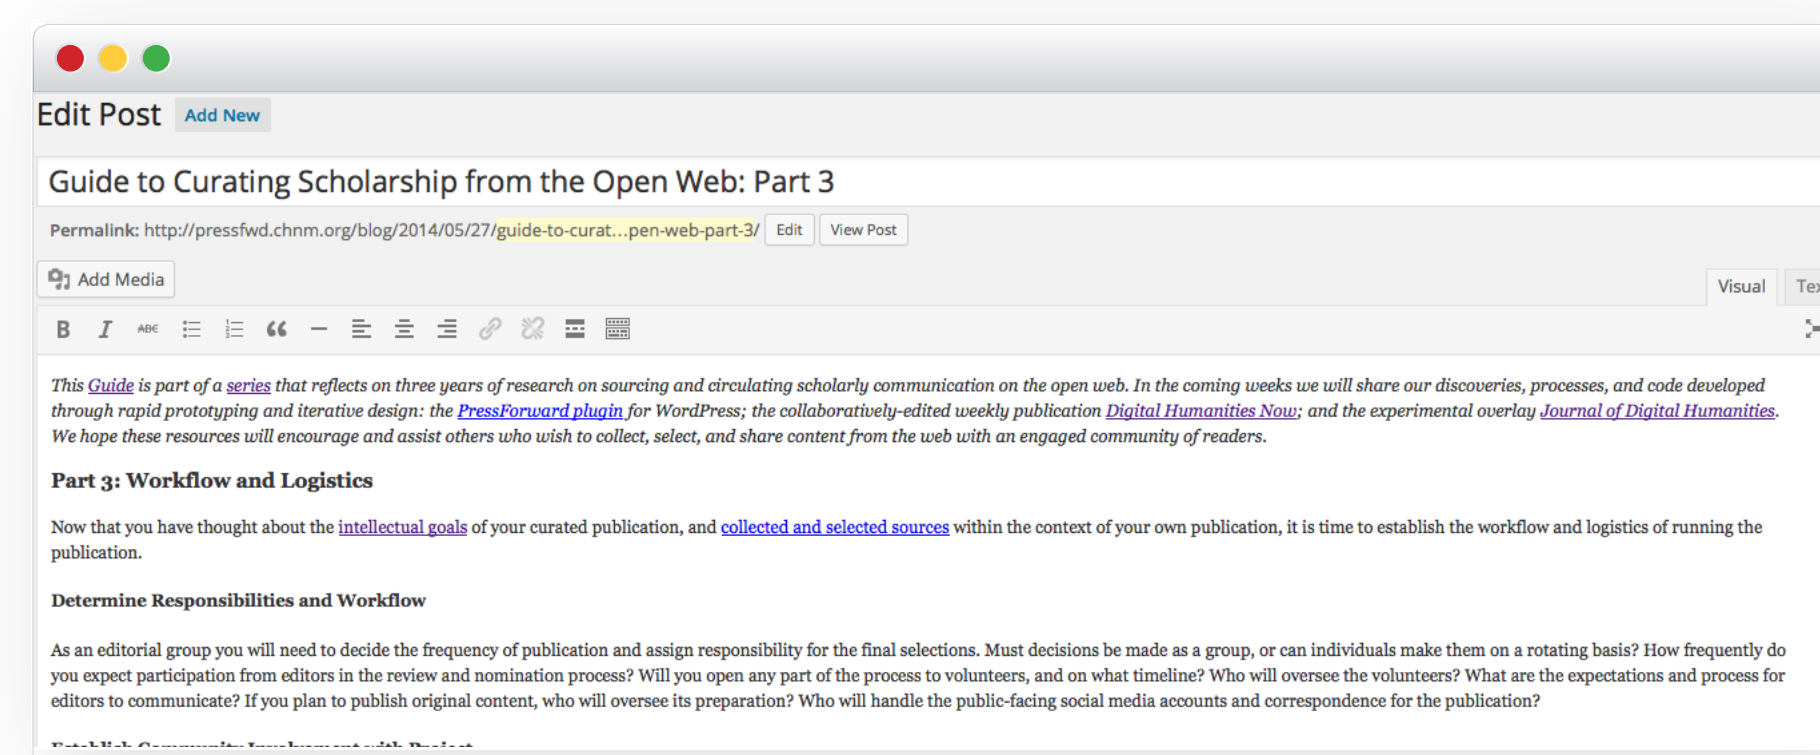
Edit Post Add New

Guide to Curating Scholarship from the Open Web: Part 3

Permalink: http://pressfwd.chnm.org/blog/2014/05/27/guide-to-curat...pen-web-part-3/ Edit View Post

Add Media

Visual Tex

ABC

This Guide is part of a series that reflects on three years of research on sourcing and circulating scholarly communication on the open web. In the coming weeks we will share our discoveries, processes, and code developed through rapid prototyping and iterative design: the PressForward plugin for WordPress; the collaboratively-edited weekly publication Digital Humanities Now; and the experimental overlay Journal of Digital Humanities. We hope these resources will encourage and assist others who wish to collect, select, and share content from the web with an engaged community of readers.

Part 3: Workflow and Logistics

Now that you have thought about the intellectual goals of your curated publication, and collected and selected sources within the context of your own publication, it is time to establish the workflow and logistics of running the publication.

Determine Responsibilities and Workflow

As an editorial group you will need to decide the frequency of publication and assign responsibility for the final selections. Must decisions be made as a group, or can individuals make them on a rotating basis? How frequently do you expect participation from editors in the review and nomination process? Will you open any part of the process to volunteers, and on what timeline? Who will oversee the volunteers? What are the expectations and process for editors to communicate? If you plan to publish original content, who will oversee its preparation? Who will handle the public-facing social media accounts and correspondence for the publication?

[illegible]